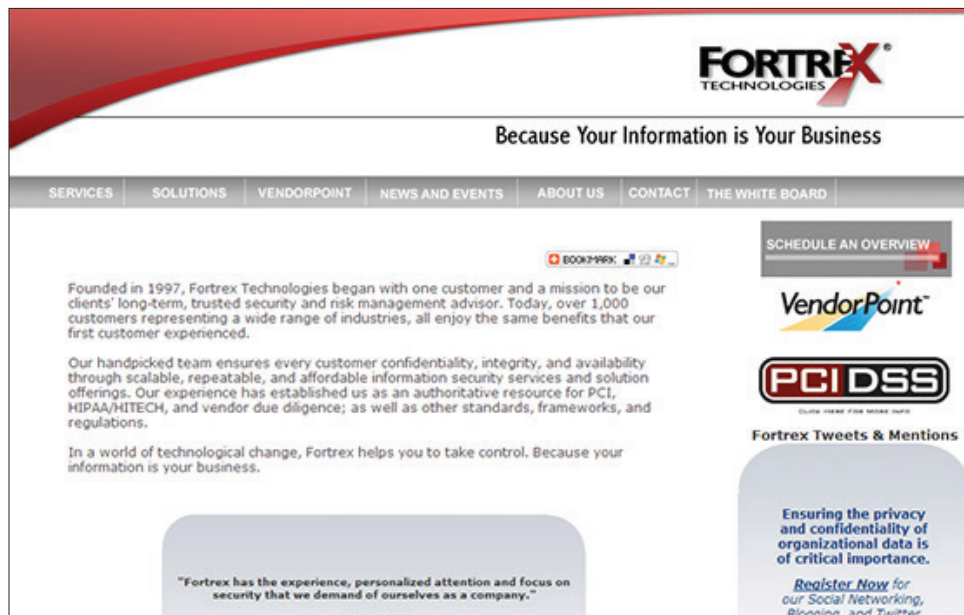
FORTREX®
TECHNOLOGIES

Because Your Information is Your Business

SERVICES | SOLUTIONS | VENDORPOINT | NEWS AND EVENTS | ABOUT US | CONTACT | THE WHITE BOARD

BOOKMARK

Founded in 1997, Fortrex Technologies began with one customer and a mission to be our clients' long-term, trusted security and risk management advisor. Today, over 1,000 customers representing a wide range of industries, all enjoy the same benefits that our first customer experienced.

Our handpicked team ensures every customer confidentiality, integrity, and availability through scalable, repeatable, and affordable information security services and solution offerings. Our experience has established us as an authoritative resource for PCI, HIPAA/HITECH, and vendor due diligence; as well as other standards, frameworks, and regulations.

In a world of technological change, Fortrex helps you to take control. Because your information is your business.

"Fortrex has the experience, personalized attention and focus on security that we demand of ourselves as a company."

SCHEDULE AN OVERVIEW

VendorPoint™

PCI DSS
CLICK HERE FOR MORE INFO

Fortrex Tweets & Mentions

Ensuring the privacy and confidentiality of organizational data is of critical importance.

Register Now for our Social Networking, Blogging, and Twitter